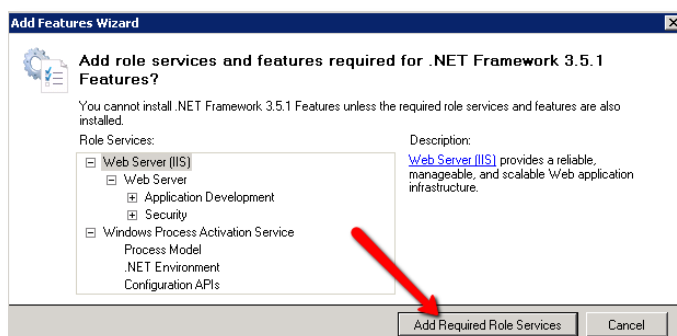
Add Features Wizard

Add role services and features required for .NET Framework 3.5.1 Features?

You cannot install .NET Framework 3.5.1 Features unless the required role services and features are also installed.

Role Services:

⊟ Web Server (IIS)
⊟ Web Server
⊞ Application Development
⊞ Security
⊟ Windows Process Activation Service
Process Model
.NET Environment
Configuration APIs

Description:

Web Server (IIS) provides a reliable, manageable, and scalable Web application infrastructure.

Add Required Role Services

Cancel